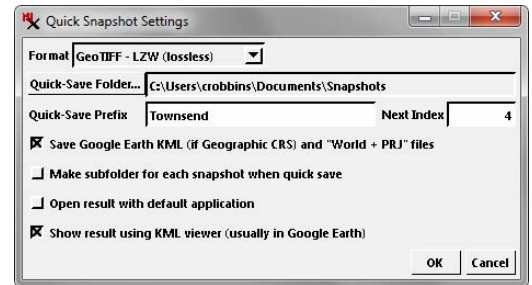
Quick Snapshot Settings

Format GeoTIFF - LZW (lossless)

Quick-Save Folder... C:\Users\crobbins\Documents\Snapshots

Quick-Save Prefix Townsend

Next Index 4

Save Google Earth KML (if Geographic CRS) and "World + PRJ" files

Make subfolder for each snapshot when quick save

Open result with default application

Show result using KML viewer (usually in Google Earth)

OK

Cancel